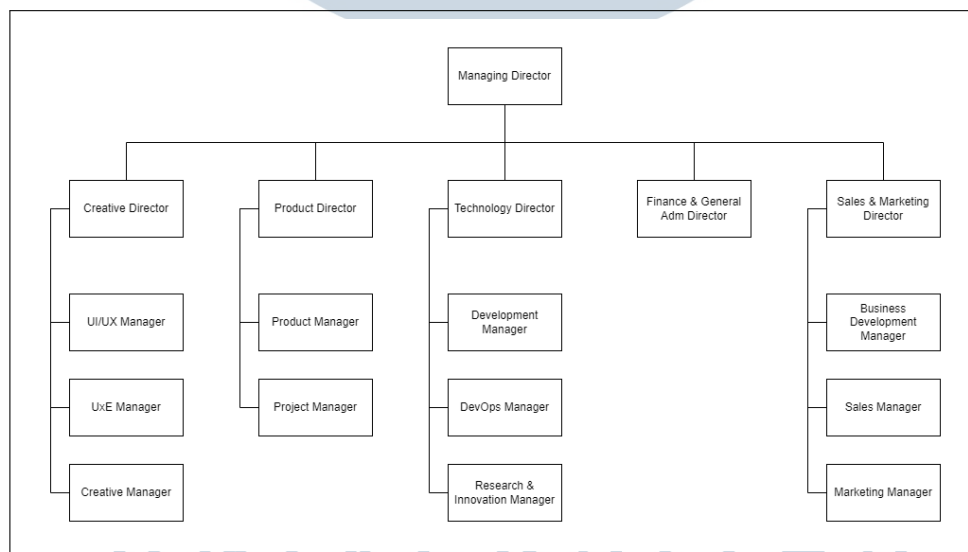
Managing Director

Creative Director

UI/UX Manager

UxE Manager

Creative Manager

Product Director

Product Manager

Project Manager

Technology Director

Development Manager

DevOps Manager

Research & Innovation Manager

Finance & General Adm Director

Sales & Marketing Director

Business Development Manager

Sales Manager

Marketing Manager